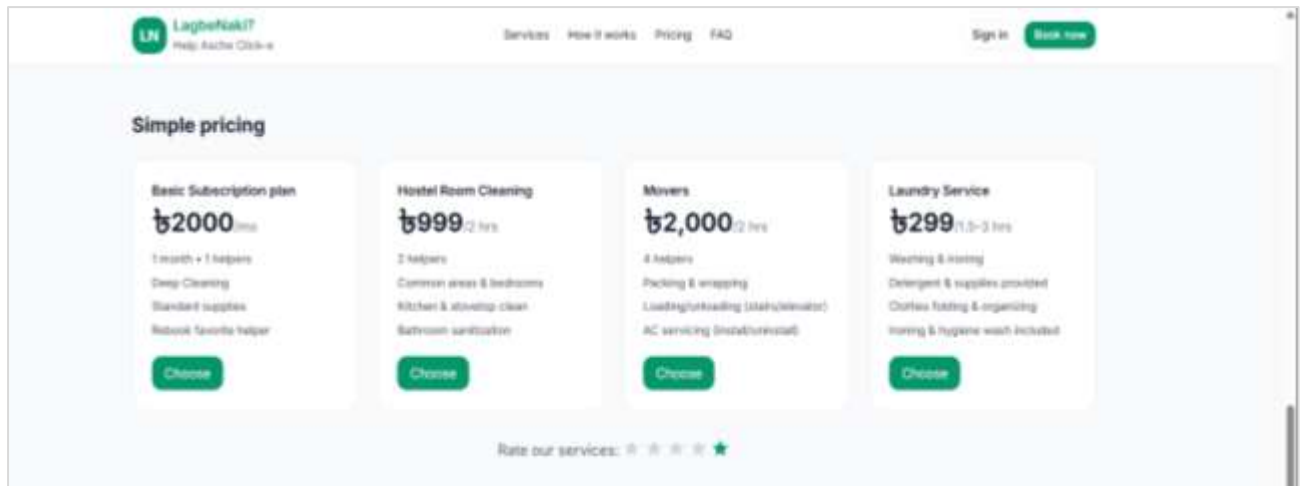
LN LagbeNaki?
Help Asche Click-e

Services How it works Pricing FAQ

Sign in Book now

Simple pricing

Basic Subscription plan
৳2000/mo
1 month + 1 helpers
Deep Cleaning
Standard supplies
Rebook favorite helper
Choose

Hostel Room Cleaning
৳999/2 hrs
2 helpers
Common areas & bedrooms
Kitchen & stovetop clean
Bathroom sanitization
Choose

Movers
৳2,000/2 hrs
4 helpers
Packing & wrapping
Loading/unloading (stairs/elevator)
AC servicing (install/uninstall)
Choose

Laundry Service
৳299/1.5-3 hrs
Washing & ironing
Detergent & supplies provided
Clothes folding & organizing
Ironing & hygiene wash included
Choose

Rate our services: